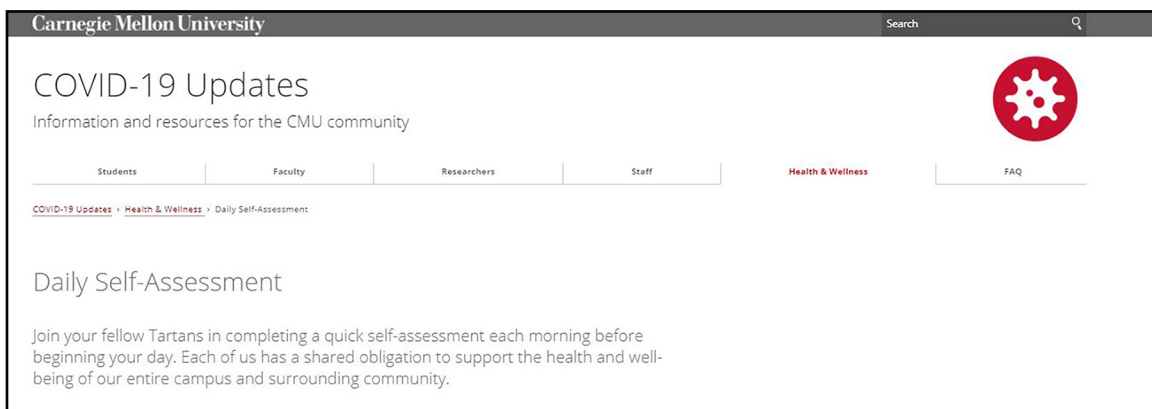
Carnegie Mellon University

Search

COVID-19 Updates

Information and resources for the CMU community

Students | Faculty | Researchers | Staff | Health & Wellness | FAQ

COVID-19 Updates › Health & Wellness › Daily Self-Assessment

Daily Self-Assessment

Join your fellow Tartans in completing a quick self-assessment each morning before beginning your day. Each of us has a shared obligation to support the health and well-being of our entire campus and surrounding community.